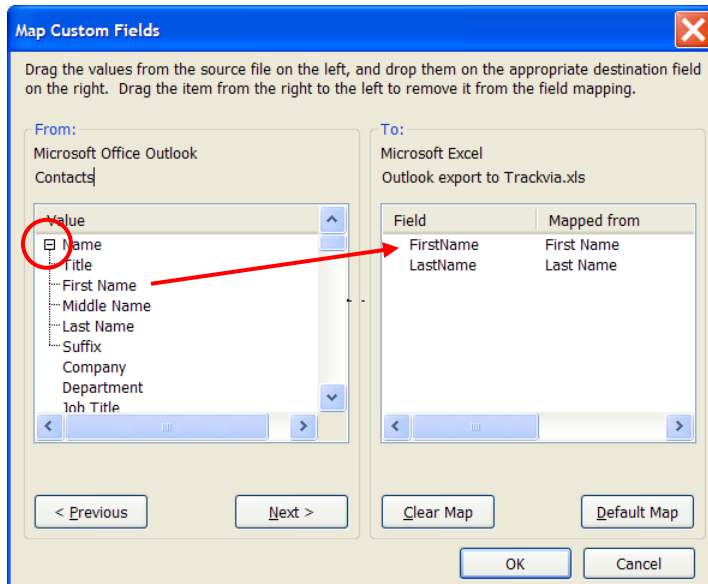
Map Custom Fields

Drag the values from the source file on the left, and drop them on the appropriate destination field on the right. Drag the item from the right to the left to remove it from the field mapping.

From:
Microsoft Office Outlook
Contacts

Value
Name
Title
First Name
Middle Name
Last Name
Suffix
Company
Department
Job Title

To:
Microsoft Excel
Outlook export to Trackvia.xls

| Field | Mapped from |
|---|---|
| FirstName | First Name |
| LastName | Last Name |

< Previous
Next >
Clear Map
Default Map
OK
Cancel